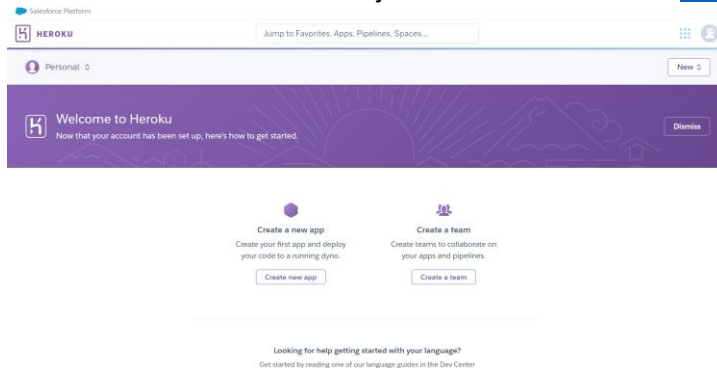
Salesforce Platform

HEROKU

Jump to Favorites, Apps, Pipelines, Spaces...

Personal

New

Welcome to Heroku

Now that your account has been set up, here's how to get started.

Dismiss

Create a new app

Create your first app and deploy your code to a running dyno.

Create new app

Create a team

Create teams to collaborate on your apps and pipelines.

Create a team

Looking for help getting started with your language?

Get started by reading one of our language guides in the Dev Center